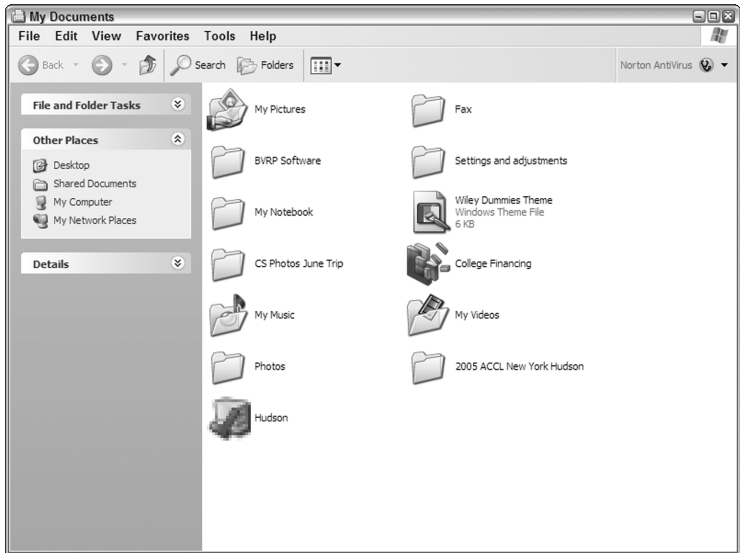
My Documents

File Edit View Favorites Tools Help

Back Search Folders Norton AntiVirus

File and Folder Tasks

Other Places

Desktop
Shared Documents
My Computer
My Network Places

Details

My Pictures
Fax
BVRP Software
Settings and adjustments
My Notebook
Wiley Dummies Theme
Windows Theme File
6 KB
CS Photos June Trip
College Financing
My Music
My Videos
Photos
2005 ACCL New York Hudson
Hudson